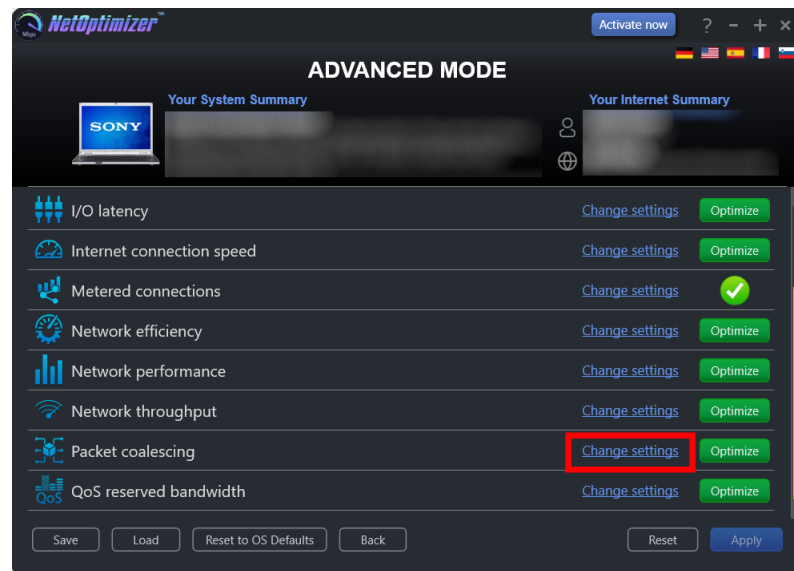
NetOptimizer™

Mbps

Activate now

? – + ×

ADVANCED MODE

Your System Summary

SONY

Your Internet Summary

I/O latency Change settings Optimize

Internet connection speed Change settings Optimize

Metered connections Change settings

Network efficiency Change settings Optimize

Network performance Change settings Optimize

Network throughput Change settings Optimize

Packet coalescing Change settings Optimize

QoS QoS reserved bandwidth Change settings Optimize

Save Load Reset to OS Defaults Back Reset Apply